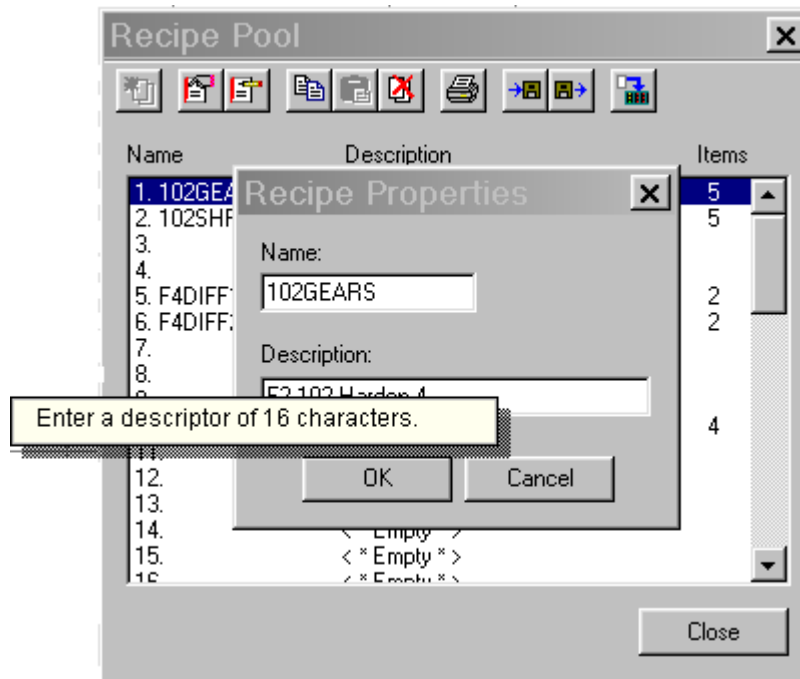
Recipe Pool

Name
Description
Items

1. 102GEA
5

2. 102SHF
5

3.
4.
5. F4DIFF
2

6. F4DIFF
2

7.
8.
4

12.
13.
14. < * Empty * >
15. < * Empty * >
16. < * Empty * >

Recipe Properties

Name:
102GEARS

Description:
F2 102 Harden 4

Enter a descriptor of 16 characters.

OK
Cancel

Close